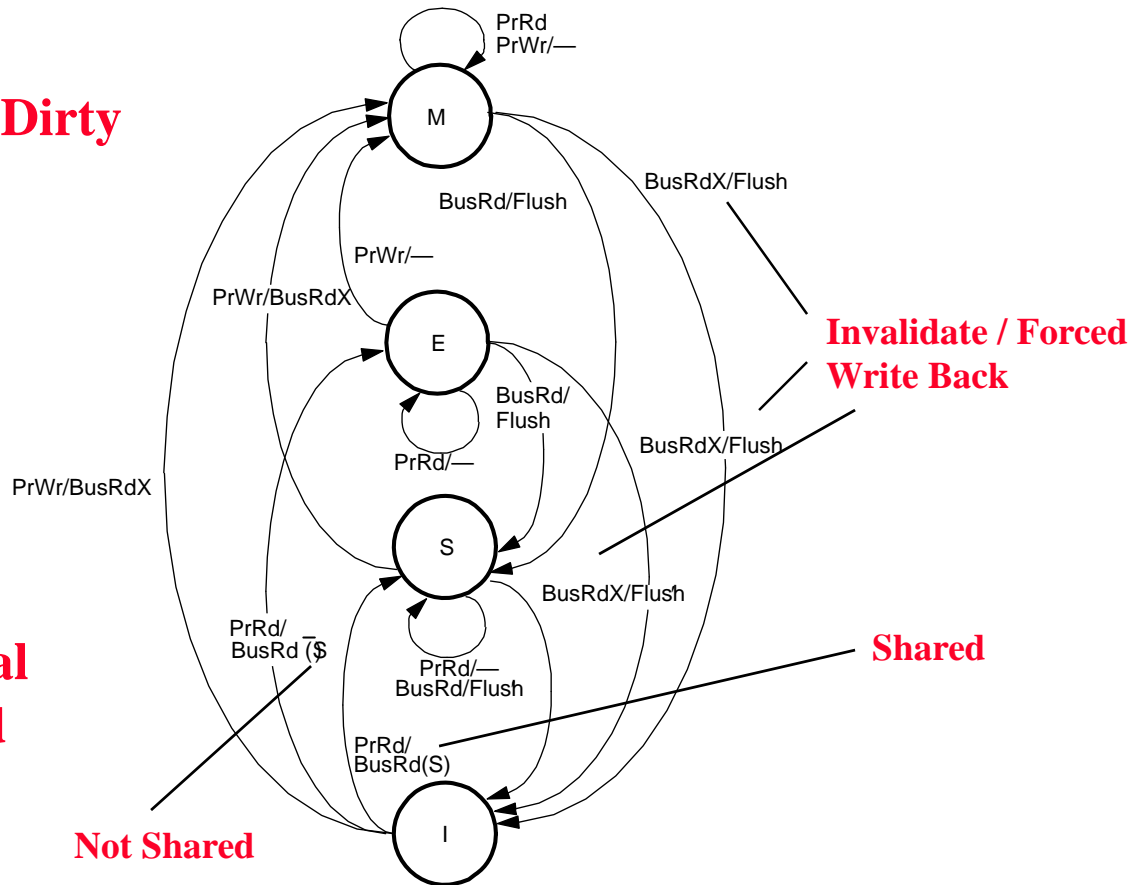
Dirty

al

l

PrRd
PrWr/—

M

BusRdX/Flush

BusRd/Flush

PrWr/—

PrWr/BusRdX

Invalidate / Forced Write Back

E

BusRd/ Flush

PrRd/—

BusRdX/Flush

PrWr/BusRdX

S

BusRdX/Flush

PrRd/ BusRd ($\overline{S}$)

Shared

PrRd/—
BusRd/Flush

PrRd/ BusRd(S)

Not Shared

I